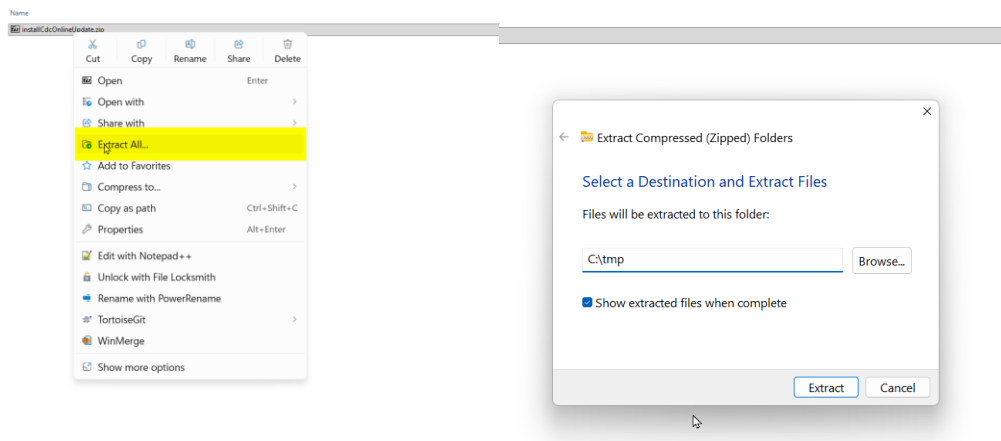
Name

installCdcOnlineUpdate.zip

Cut Copy Rename Share Delete

Open Enter
Open with
Share with
Extract All...
Add to Favorites
Compress to...
Copy as path Ctrl+Shift+C
Properties Alt+Enter
Edit with Notepad++
Unlock with File Locksmith
Rename with PowerRename
TortoiseGit
WinMerge
Show more options

Extract Compressed (Zipped) Folders

Select a Destination and Extract Files

Files will be extracted to this folder:

C:\tmp

Browse...

Show extracted files when complete

Extract Cancel